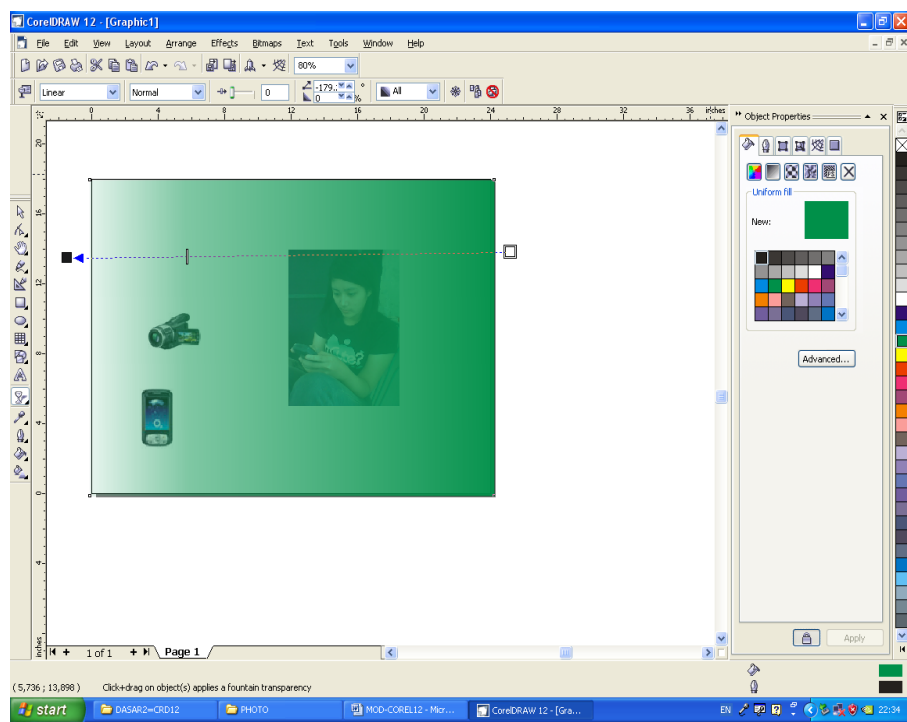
CorelDRAW 12 - [Graphic1]

File Edit View Layout Arrange Effects Bitmaps Text Tools Window Help

80%

Linear Normal 0 -179 0 % All

inches

0 4 8 12 16 20 24 28 32 36

20 16 12 8 4 0 -4

Object Properties

Uniform fill

New:

Advanced...

Apply

1 of 1 Page 1

( 5,736 ; 13,898 ) Click+drag on object(s) applies a fountain transparency

start DASAR2=CRD12 PHOTO MOD-COREL12 - Micr... CorelDRAW 12 - [Gra...

EN 22:34